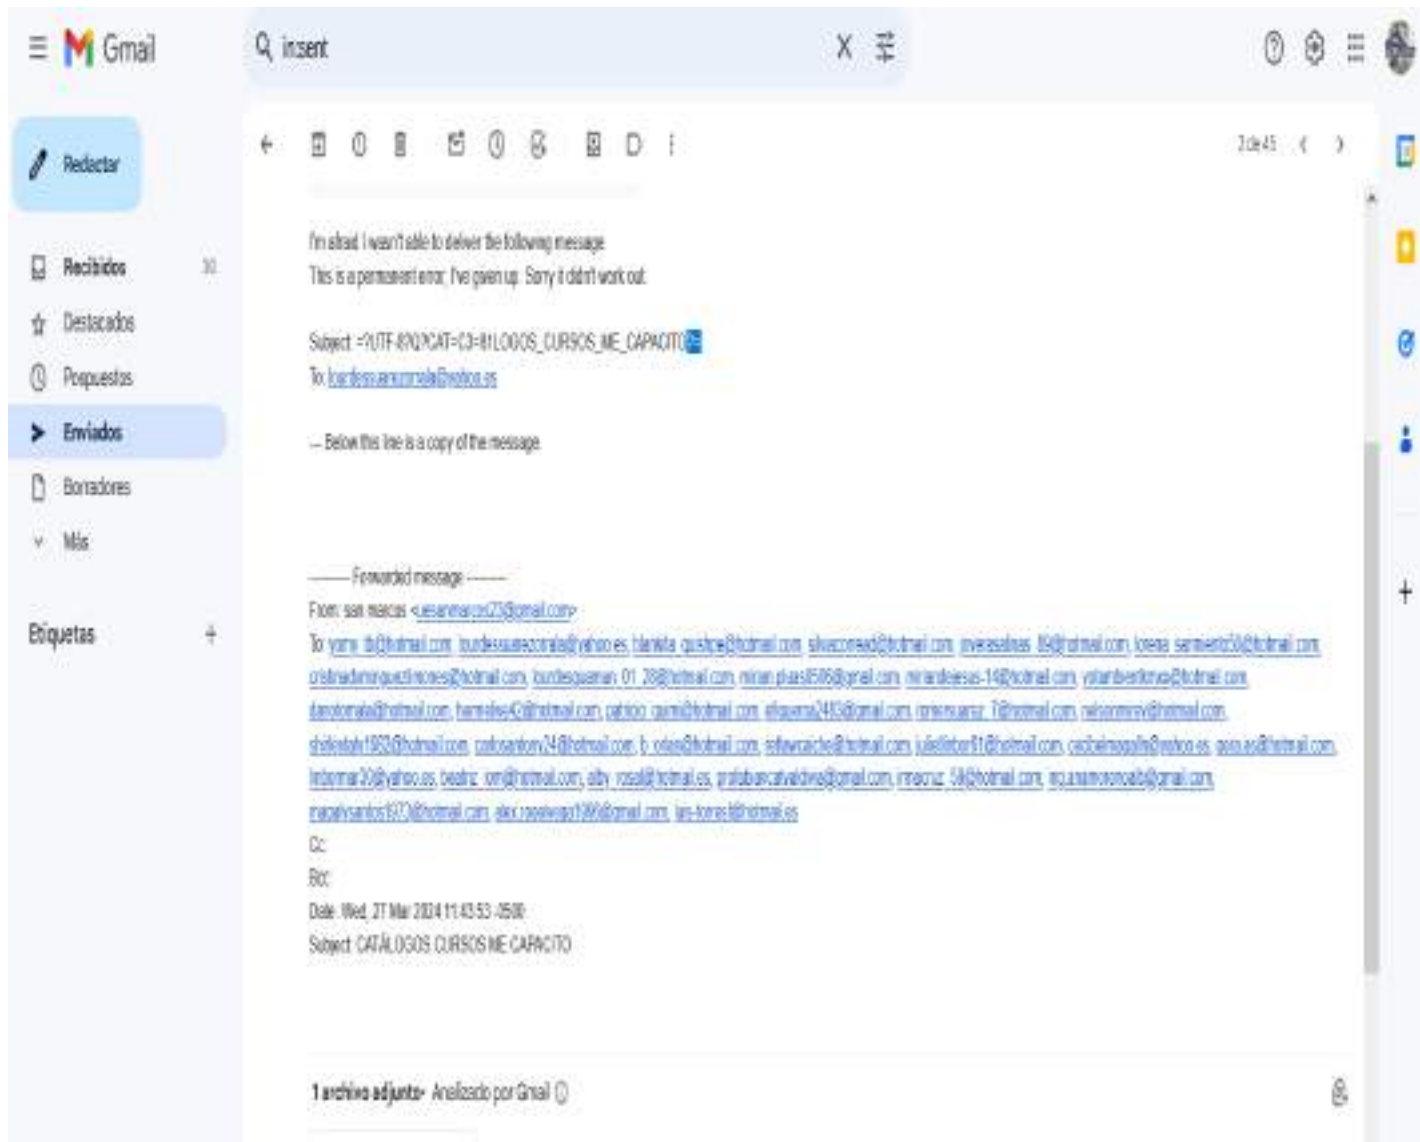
Gmail

insent

Redactar

Recibidos 30
Destacados
Pospuestos
Enviados
Borradores
Más

Etiquetas +

2 de 45

I'm afraid I wasn't able to deliver the following message.
This is a permanent error; I've given up. Sorry it didn't work out.

Subject: =?UTF-8?Q?CAT=C3=81LOGOS_CURSOS_ME_CAPACITO?=
To: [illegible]@yahoo.es

-- Below this line is a copy of the message.

---------- Forwarded message ---------
From: san marcos <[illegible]@gmail.com>
To: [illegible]@hotmail.com, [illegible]@yahoo.es, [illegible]@hotmail.com, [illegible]@hotmail.com, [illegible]@hotmail.com, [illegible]@hotmail.com, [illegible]@hotmail.com, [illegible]@hotmail.com, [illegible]@gmail.com, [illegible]@hotmail.com, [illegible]@hotmail.com, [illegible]@hotmail.com, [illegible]@hotmail.com, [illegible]@hotmail.com, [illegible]@gmail.com, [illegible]@hotmail.com, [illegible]@hotmail.com, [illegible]@hotmail.com, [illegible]@hotmail.com, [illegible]@hotmail.com, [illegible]@hotmail.com, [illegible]@hotmail.com, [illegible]@yahoo.es, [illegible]@hotmail.com, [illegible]@yahoo.es, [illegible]@hotmail.com, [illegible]@hotmail.es, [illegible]@gmail.com, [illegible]@hotmail.com, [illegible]@gmail.com, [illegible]@hotmail.com, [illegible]@gmail.com, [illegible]@hotmail.es
Cc:
Bcc:
Date: Wed, 27 Mar 2024 11:43:53 -0500
Subject: CATÁLOGOS CURSOS ME CAPACITO

1 archivo adjunto • Analizado por Gmail